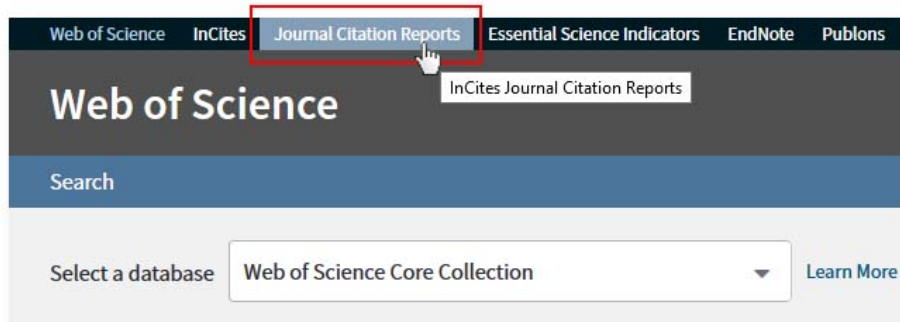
Web of Science InCites Journal Citation Reports Essential Science Indicators EndNote Publons

InCites Journal Citation Reports

Web of Science

Search

Select a database Web of Science Core Collection

Learn More